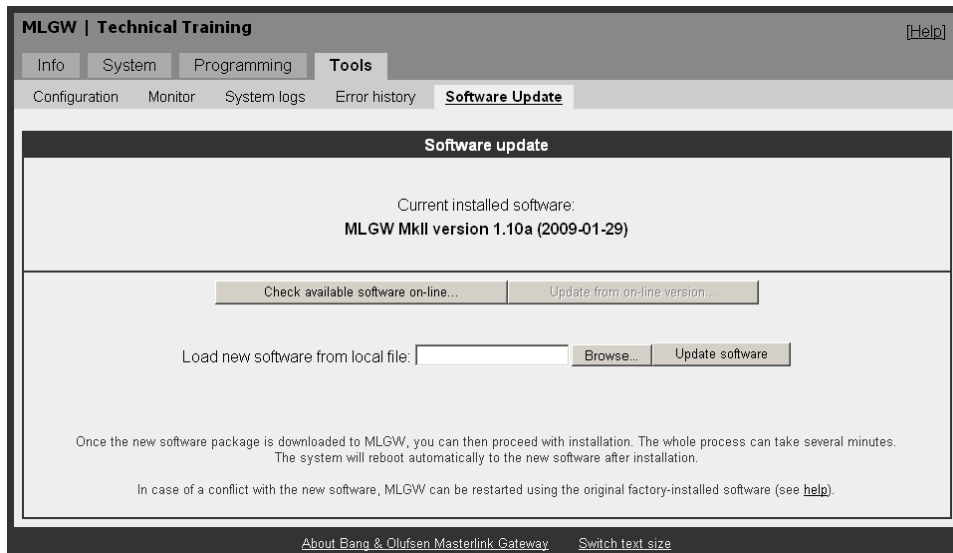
MLGW | Technical Training

[Help]

Info System Programming Tools

Configuration Monitor System logs Error history Software Update

Software update

Current installed software:
MLGW MkII version 1.10a (2009-01-29)

Check available software on-line...

Update from on-line version...

Load new software from local file:

Browse...

Update software

Once the new software package is downloaded to MLGW, you can then proceed with installation. The whole process can take several minutes. The system will reboot automatically to the new software after installation.

In case of a conflict with the new software, MLGW can be restarted using the original factory-installed software (see help).

About Bang & Olufsen Masterlink Gateway Switch text size